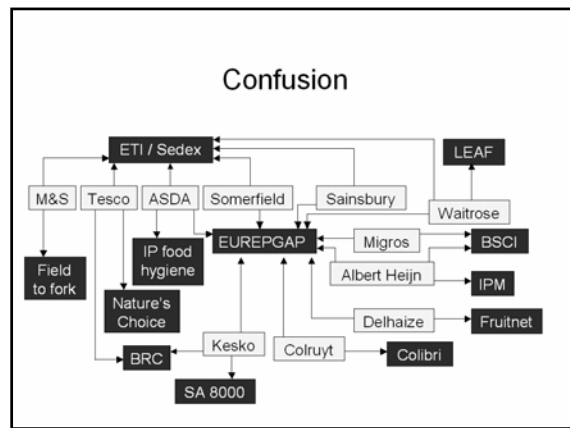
Confusion

ETI / Sedex

LEAF

M&S

Tesco

ASDA

Somerfield

Sainsbury

Waitrose

IP food hygiene

EUREPGAP

Migros

BSCI

Field to fork

Albert Heijn

IPM

Nature's Choice

Delhaize

Fruitnet

BRC

Kesko

Colruyt

Colibri

SA 8000